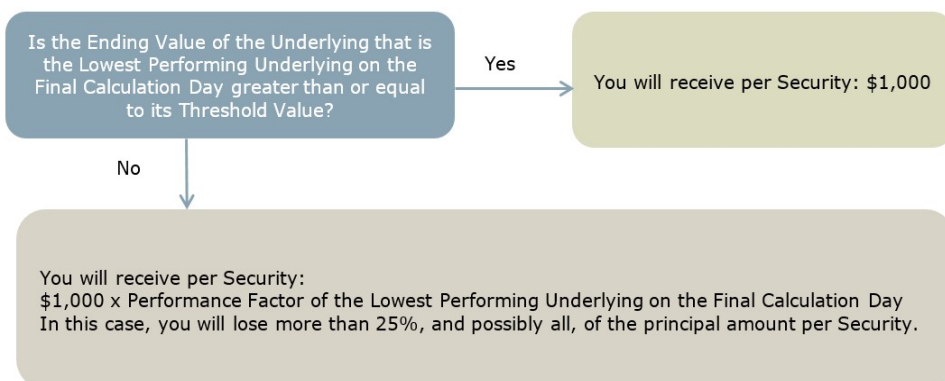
Is the Ending Value of the Underlying that is the Lowest Performing Underlying on the Final Calculation Day greater than or equal to its Threshold Value?

Yes

You will receive per Security: $1,000

No

You will receive per Security:
$1,000 x Performance Factor of the Lowest Performing Underlying on the Final Calculation Day
In this case, you will lose more than 25%, and possibly all, of the principal amount per Security.